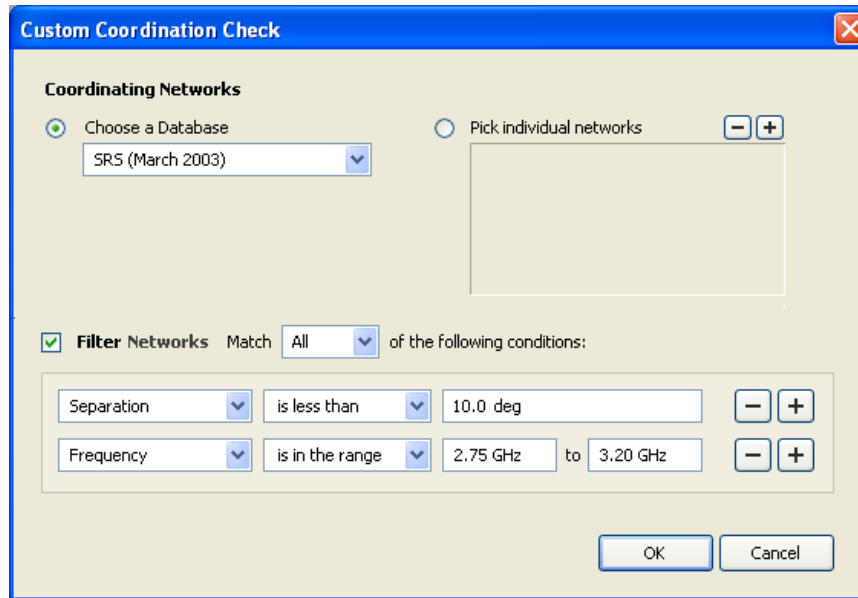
Custom Coordination Check

Coordinating Networks

Choose a Database

SRS (March 2003)

Pick individual networks

− +

Filter Networks Match All of the following conditions:

Separation | is less than | 10.0 deg | − +

Frequency | is in the range | 2.75 GHz to 3.20 GHz | − +

OK Cancel